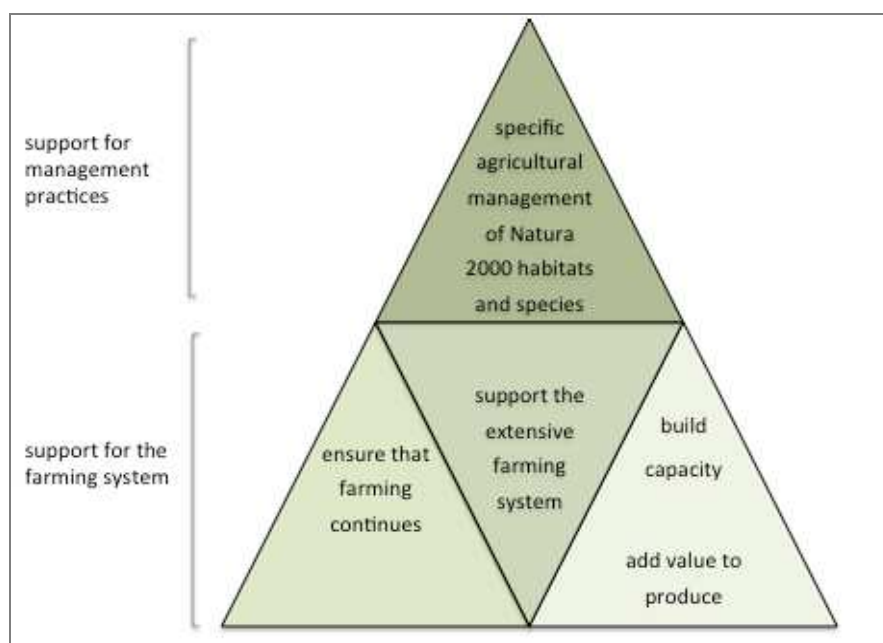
support for management practices

specific agricultural management of Natura 2000 habitats and species

support for the farming system

ensure that farming continues

support the extensive farming system

build capacity

add value to produce